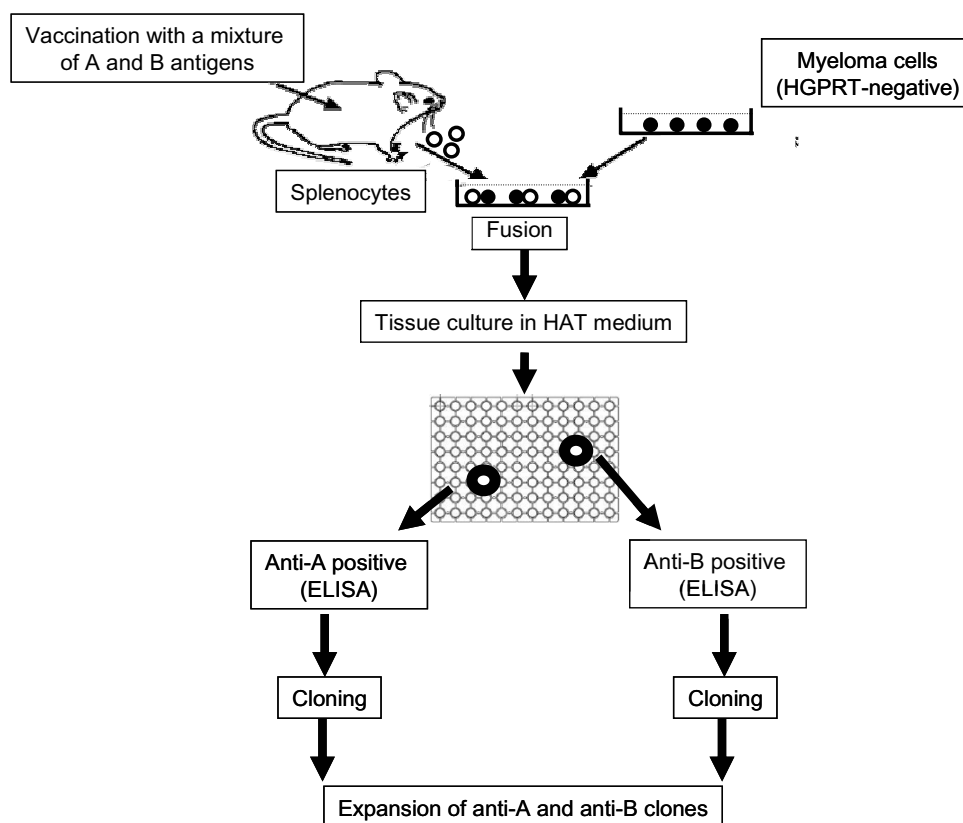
Vaccination with a mixture of A and B antigens

Myeloma cells (HGPRT-negative)

Splenocytes

Fusion

Tissue culture in HAT medium

Anti-A positive (ELISA)

Anti-B positive (ELISA)

Cloning

Cloning

Expansion of anti-A and anti-B clones